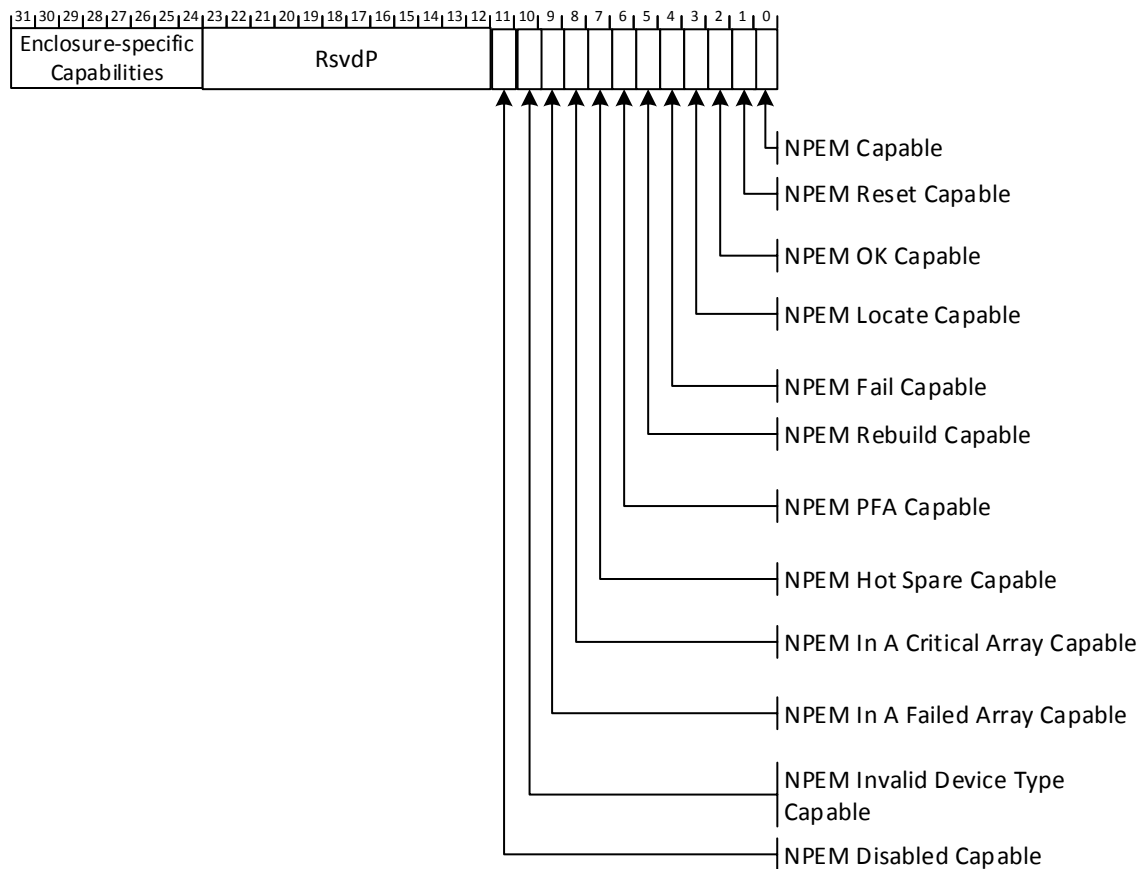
31 30 29 28 27 26 25 24 23 22 21 20 19 18 17 16 15 14 13 12 11 10 9 8 7 6 5 4 3 2 1 0

Enclosure-specific Capabilities

RsvdP

NPEM Capable

NPEM Reset Capable

NPEM OK Capable

NPEM Locate Capable

NPEM Fail Capable

NPEM Rebuild Capable

NPEM PFA Capable

NPEM Hot Spare Capable

NPEM In A Critical Array Capable

NPEM In A Failed Array Capable

NPEM Invalid Device Type Capable

NPEM Disabled Capable